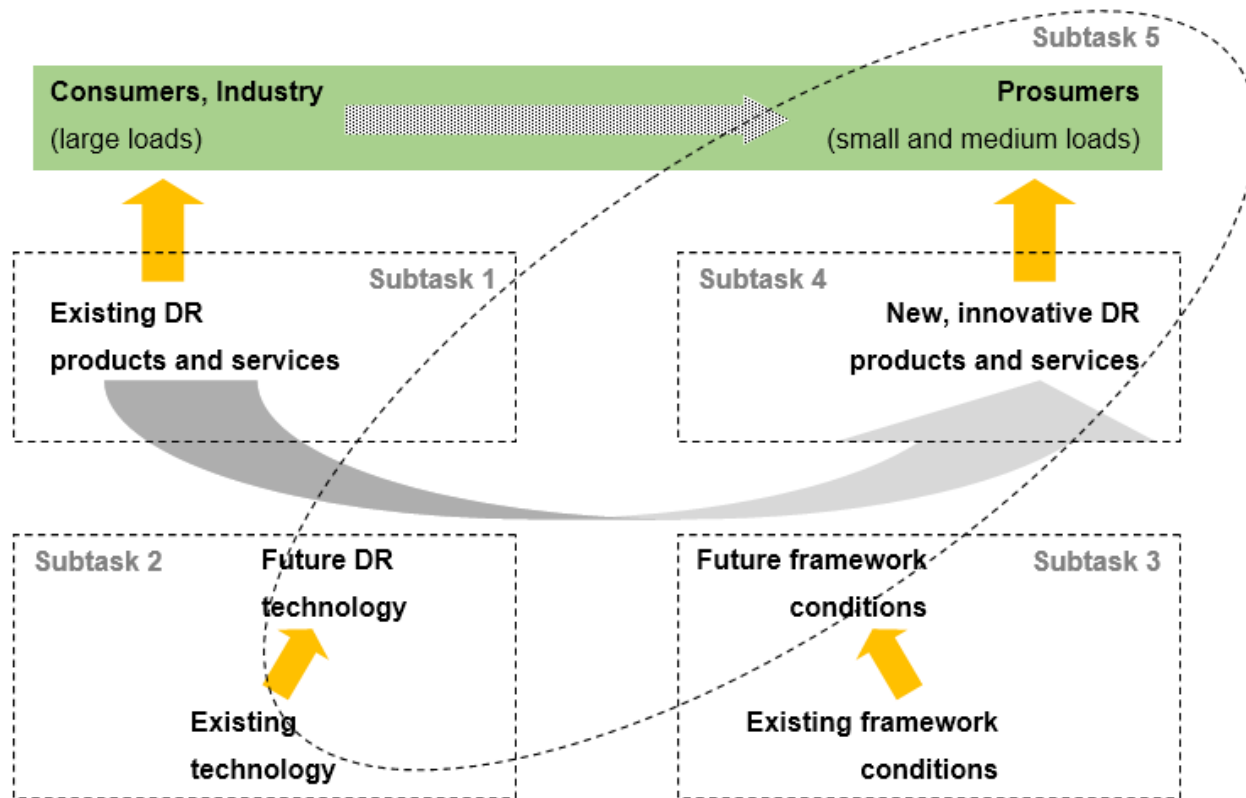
Subtask 5

Consumers, Industry
(large loads)

Prosumers
(small and medium loads)

Subtask 1

Existing DR products and services

Subtask 4

New, innovative DR products and services

Subtask 2

Future DR technology

Existing technology

Future framework conditions

Subtask 3

Existing framework conditions